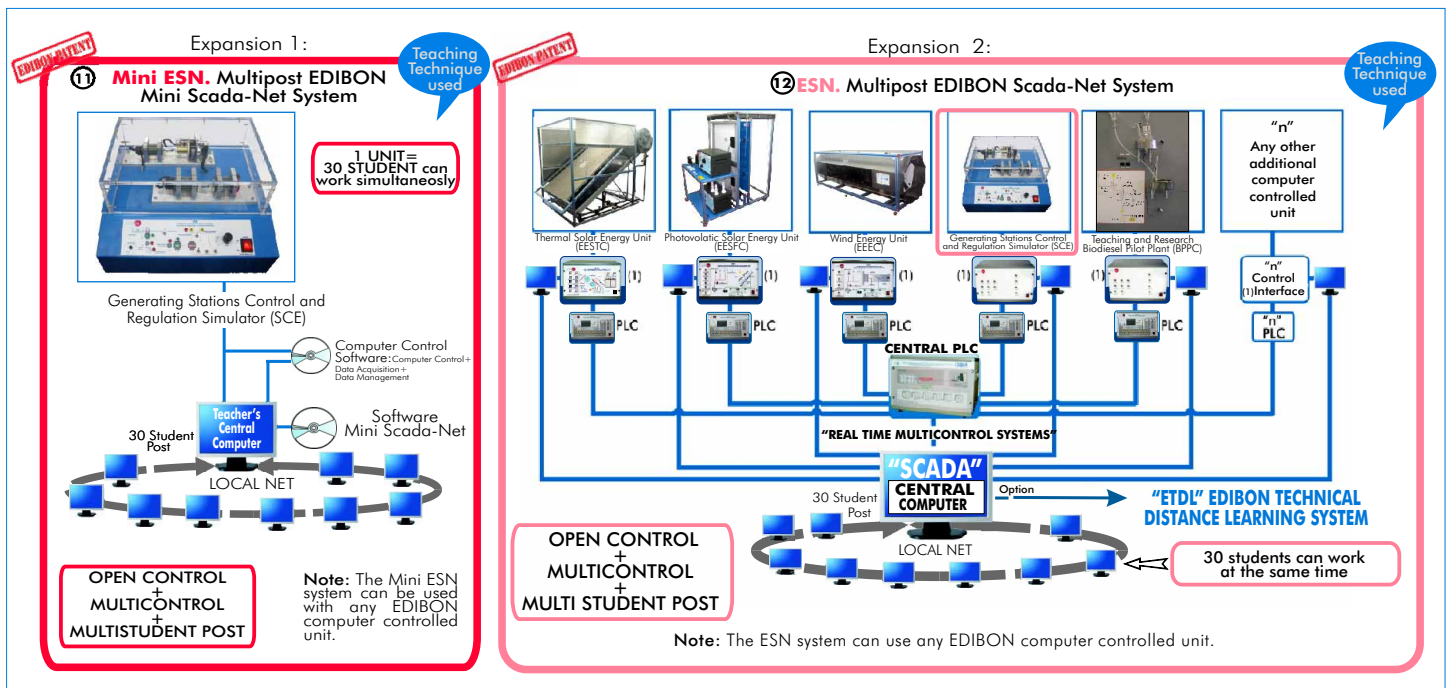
Expansion 1:

EDIBON PATENT

Teaching Technique used

11 Mini ESN. Multipost EDIBON Mini Scada-Net System

1 UNIT= 30 STUDENT can work simultaneosly

Generating Stations Control and Regulation Simulator (SCE)

Computer Control Software: Computer Control+ Data Acquisition+ Data Management

Teacher's Central Computer

Software Mini Scada-Net

30 Student Post

LOCAL NET

OPEN CONTROL + MULTICONTROL + MULTISTUDENT POST

Note: The Mini ESN system can be used with any EDIBON computer controlled unit.

Expansion 2:

EDIBON PATENT

Teaching Technique used

12 ESN. Multipost EDIBON Scada-Net System

Thermal Solar Energy Unit (EESTC)

Photovolatic Solar Energy Unit (EESFC)

Wind Energy Unit (EEEC)

Generating Stations Control and Regulation Simulator (SCE)

Teaching and Research Biodiesel Pilot Plant (BPPC)

"n" Any other additional computer controlled unit

(1)

(1)

(1)

(1)

(1)

"n" Control (1)Interface

PLC

PLC

PLC

PLC

PLC

"n" PLC

CENTRAL PLC

"REAL TIME MULTICONTROL SYSTEMS"

"SCADA" CENTRAL COMPUTER

Option

"ETDL" EDIBON TECHNICAL DISTANCE LEARNING SYSTEM

30 Student Post

LOCAL NET

OPEN CONTROL + MULTICONTROL + MULTI STUDENT POST

30 students can work at the same time

Note: The ESN system can use any EDIBON computer controlled unit.